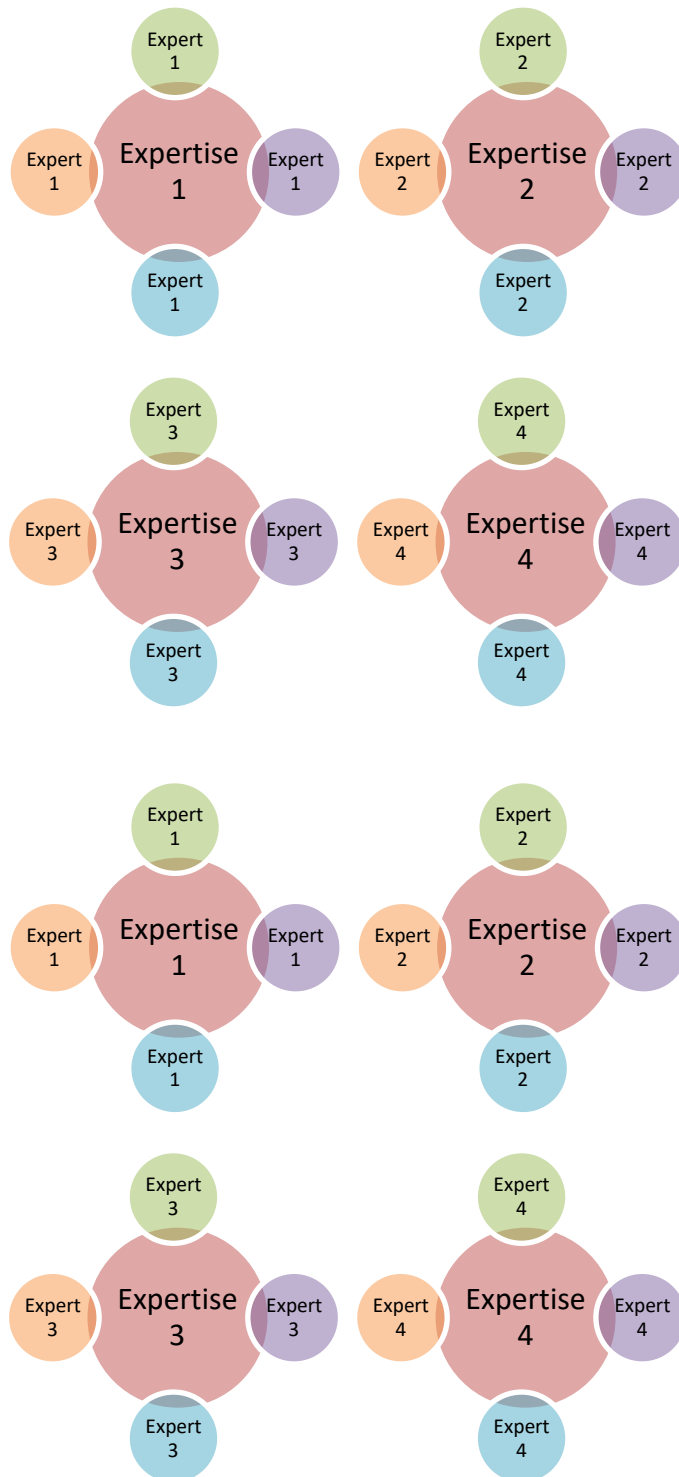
Expert 1

Expert 1

Expertise 1

Expert 1

Expert 1

Expert 2

Expert 2

Expertise 2

Expert 2

Expert 2

Expert 3

Expert 3

Expertise 3

Expert 3

Expert 3

Expert 4

Expert 4

Expertise 4

Expert 4

Expert 4

Expert 1

Expert 1

Expertise 1

Expert 1

Expert 1

Expert 2

Expert 2

Expertise 2

Expert 2

Expert 2

Expert 3

Expert 3

Expertise 3

Expert 3

Expert 3

Expert 4

Expert 4

Expertise 4

Expert 4

Expert 4